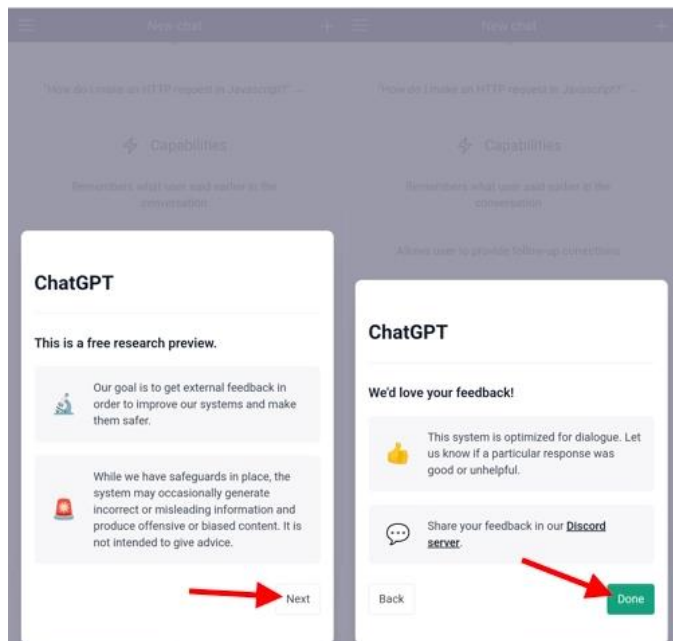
New chat

"How do I make an HTTP request in Javascript?" →

Capabilities

Remembers what user said earlier in the conversation

ChatGPT

This is a free research preview.

Our goal is to get external feedback in order to improve our systems and make them safer.

While we have safeguards in place, the system may occasionally generate incorrect or misleading information and produce offensive or biased content. It is not intended to give advice.

Next

New chat

"How do I make an HTTP request in Javascript?" →

Capabilities

Remembers what user said earlier in the conversation

Allows user to provide follow-up corrections

ChatGPT

We'd love your feedback!

This system is optimized for dialogue. Let us know if a particular response was good or unhelpful.

Share your feedback in our Discord server.

Back

Done